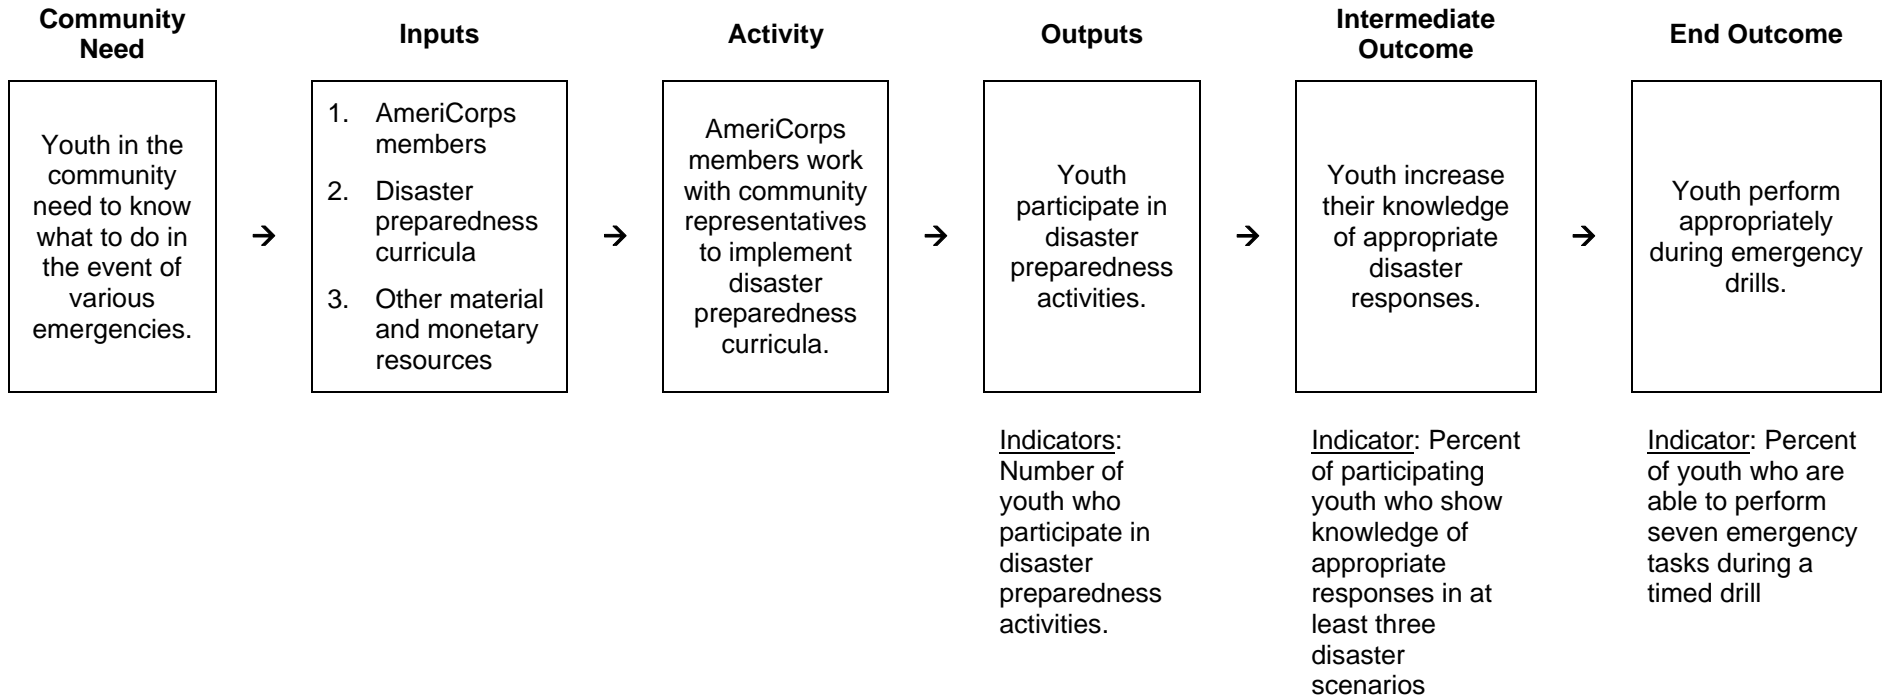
**Community Need**

Youth in the community need to know what to do in the event of various emergencies.

→

**Inputs**

1. AmeriCorps members
2. Disaster preparedness curricula
3. Other material and monetary resources

→

**Activity**

AmeriCorps members work with community representatives to implement disaster preparedness curricula.

→

**Outputs**

Youth participate in disaster preparedness activities.

Indicators: Number of youth who participate in disaster preparedness activities.

→

**Intermediate Outcome**

Youth increase their knowledge of appropriate disaster responses.

Indicator: Percent of participating youth who show knowledge of appropriate responses in at least three disaster scenarios

→

**End Outcome**

Youth perform appropriately during emergency drills.

Indicator: Percent of youth who are able to perform seven emergency tasks during a timed drill